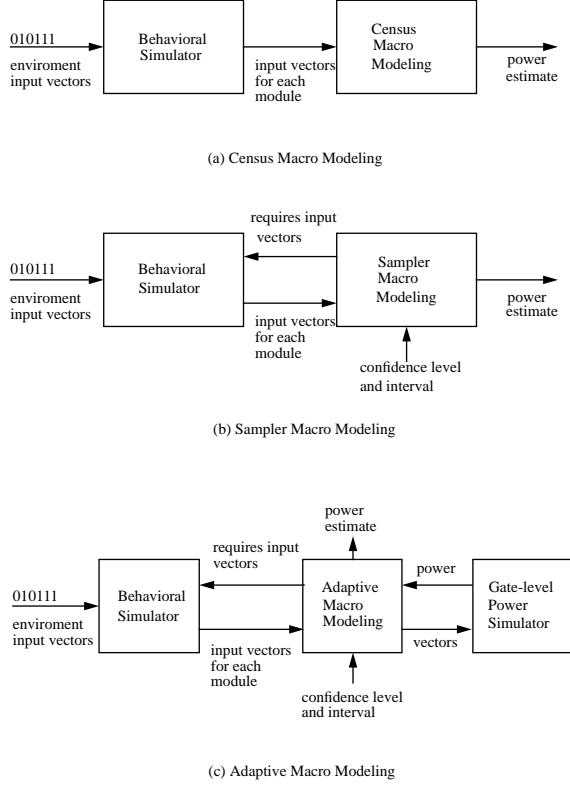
010111
enviroment input vectors

Behavioral Simulator

input vectors for each module

Census Macro Modeling

power estimate

(a) Census Macro Modeling

requires input vectors

010111
enviroment input vectors

Behavioral Simulator

input vectors for each module

Sampler Macro Modeling

power estimate

confidence level and interval

(b) Sampler Macro Modeling

power estimate

requires input vectors

010111
enviroment input vectors

Behavioral Simulator

input vectors for each module

Adaptive Macro Modeling

power

vectors

Gate-level Power Simulator

confidence level and interval

(c) Adaptive Macro Modeling